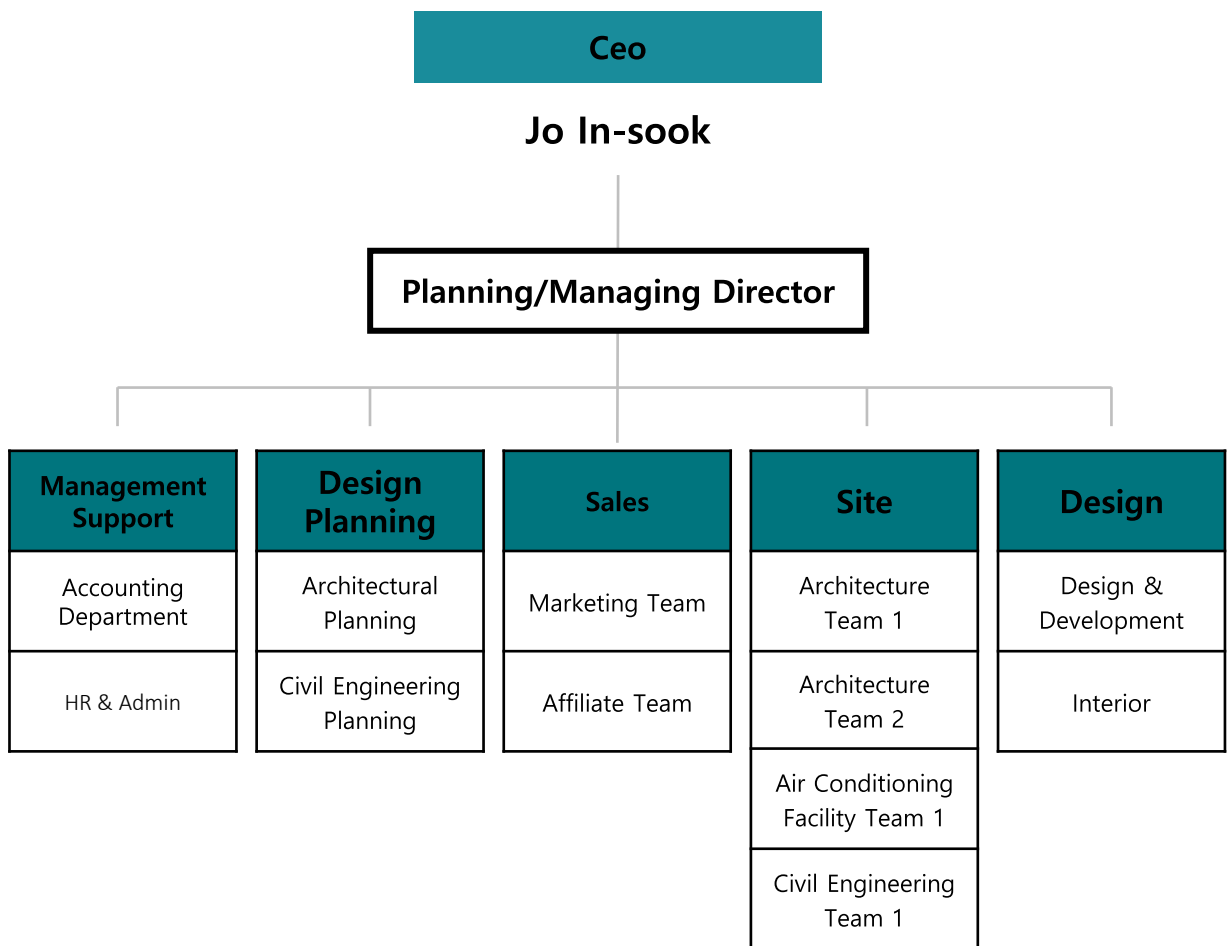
Ceo

Jo In-sook

Planning/Managing Director

Management Support

Accounting Department

HR & Admin

Design Planning

Architectural Planning

Civil Engineering Planning

Sales

Marketing Team

Affiliate Team

Site

Architecture Team 1

Architecture Team 2

Air Conditioning Facility Team 1

Civil Engineering Team 1

Design

Design & Development

Interior